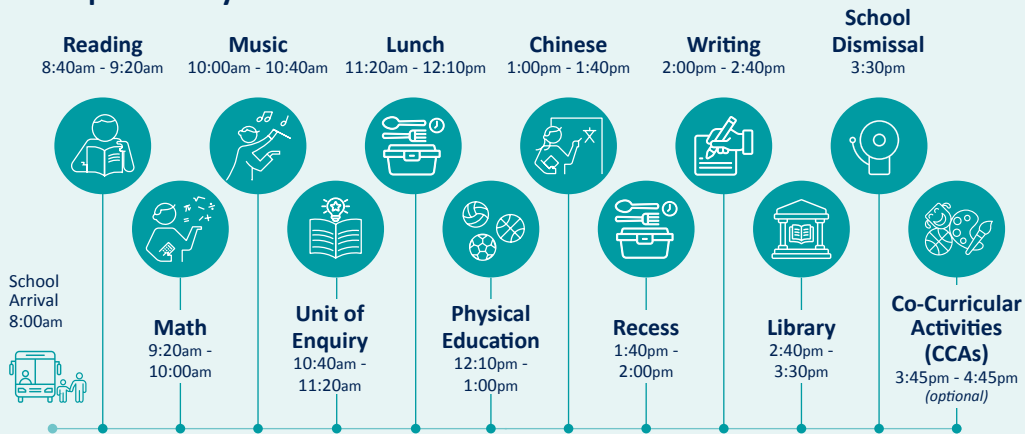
Reading
8:40am - 9:20am

Music
10:00am - 10:40am

Lunch
11:20am - 12:10pm

Chinese
1:00pm - 1:40pm

Writing
2:00pm - 2:40pm

School Dismissal
3:30pm

School Arrival
8:00am

Math
9:20am - 10:00am

Unit of Enquiry
10:40am - 11:20am

Physical Education
12:10pm - 1:00pm

Recess
1:40pm - 2:00pm

Library
2:40pm - 3:30pm

Co-Curricular Activities (CCAs)
3:45pm - 4:45pm
(optional)